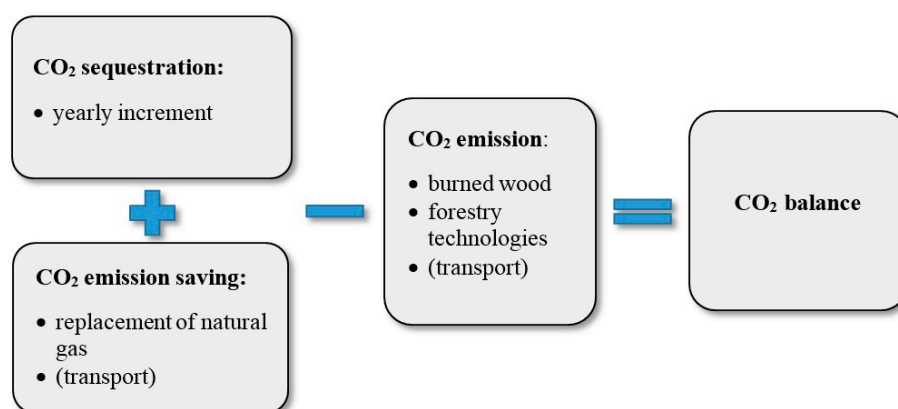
**$CO_2$ sequestration:**

- yearly increment

**$CO_2$ emission saving:**

- replacement of natural gas
- (transport)

**$CO_2$ emission**:

- burned wood
- forestry technologies
- (transport)

**$CO_2$ balance**